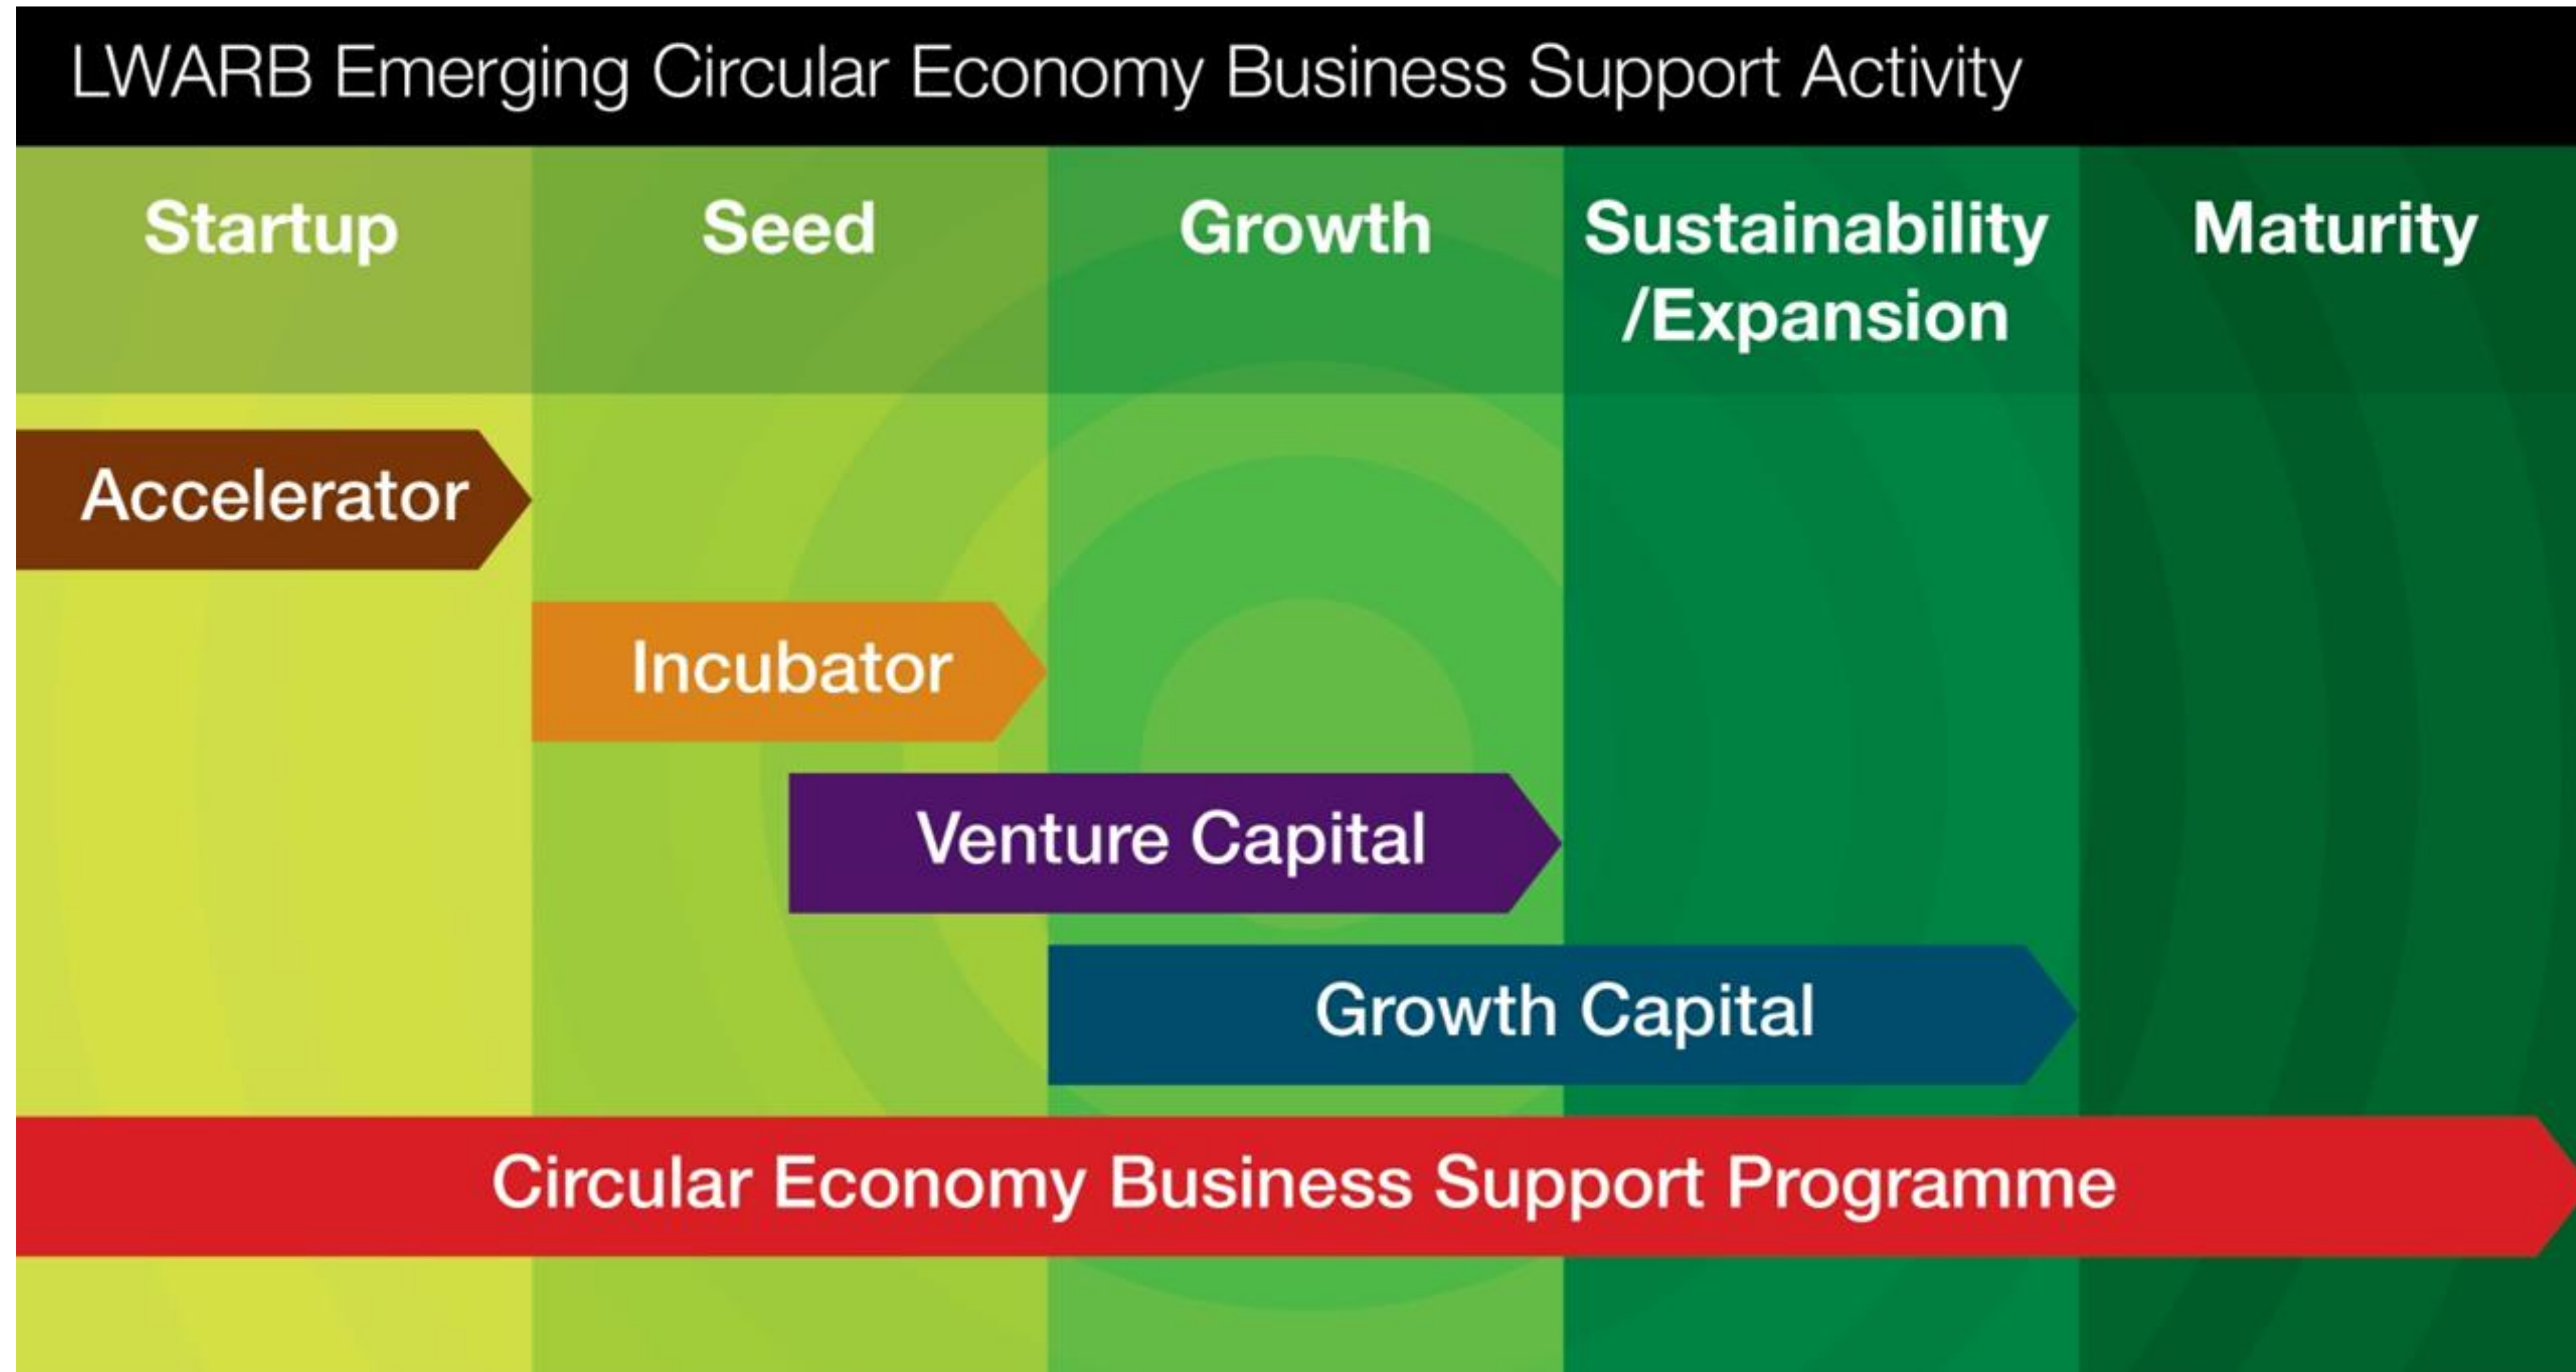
LWARB Emerging Circular Economy Business Support Activity

Startup

Seed

Growth

Sustainability /Expansion

Maturity

Accelerator

Incubator

Venture Capital

Growth Capital

Circular Economy Business Support Programme